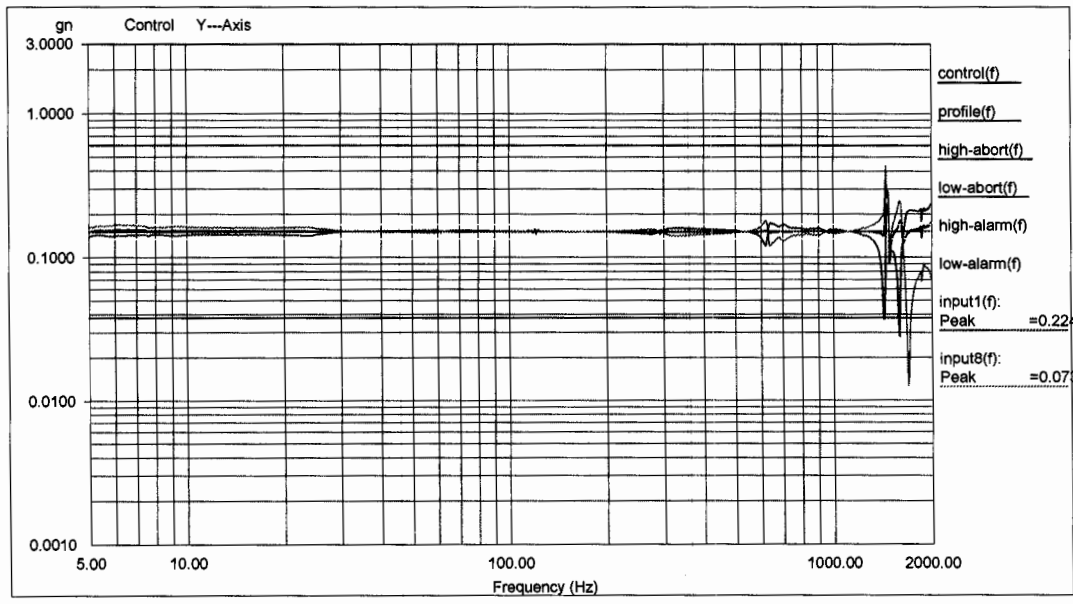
gn Control Y---Axis

3.0000

1.0000

0.1000

0.0100

0.0010

5.00 10.00 100.00 1000.00 2000.00

Frequency (Hz)

control(f)

profile(f)

high-abort(f)

low-abort(f)

high-alarm(f)

low-alarm(f)

input1(f):
Peak =0.22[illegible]

input8(f):
Peak =0.07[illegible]